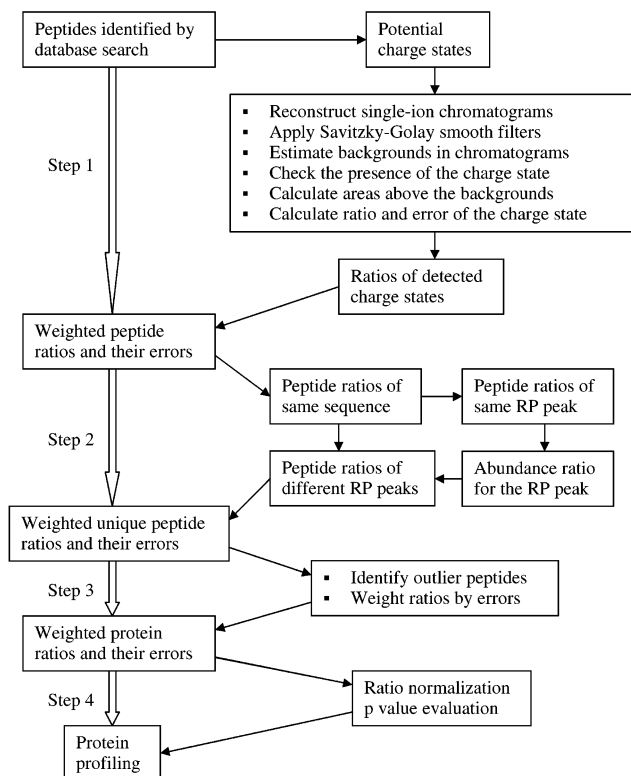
Peptides identified by database search

Potential charge states

▪ Reconstruct single-ion chromatograms
▪ Apply Savitzky-Golay smooth filters
▪ Estimate backgrounds in chromatograms
▪ Check the presence of the charge state
▪ Calculate areas above the backgrounds
▪ Calculate ratio and error of the charge state

Step 1

Ratios of detected charge states

Weighted peptide ratios and their errors

Peptide ratios of same sequence

Peptide ratios of same RP peak

Step 2

Peptide ratios of different RP peaks

Abundance ratio for the RP peak

Weighted unique peptide ratios and their errors

Step 3

▪ Identify outlier peptides
▪ Weight ratios by errors

Weighted protein ratios and their errors

Step 4

Ratio normalization p value evaluation

Protein profiling